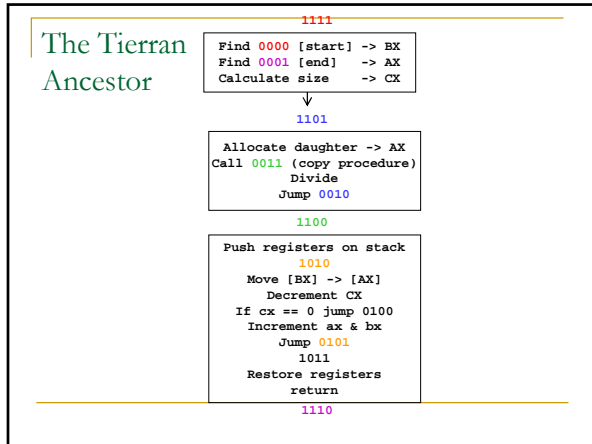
The Tierran Ancestor

1111

Find 0000 [start] -> BX
Find 0001 [end] -> AX
Calculate size -> CX

1101

Allocate daughter -> AX
Call 0011 (copy procedure)
Divide
Jump 0010

1100

Push registers on stack
1010
Move [BX] -> [AX]
Decrement CX
If cx == 0 jump 0100
Increment ax & bx
Jump 0101
1011
Restore registers
return

1110